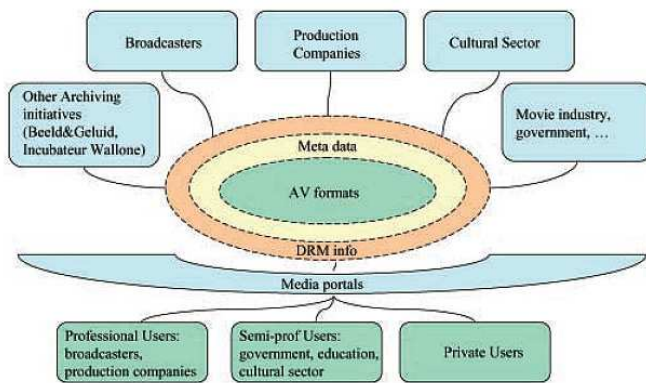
Broadcasters

Production Companies

Cultural Sector

Other Archiving initiatives (Beeld&Geluid, Incubateur Wallone)

Movie industry, government, …

Meta data

AV formats

DRM info

Media portals

Professional Users: broadcasters, production companies

Semi-prof Users: government, education, cultural sector

Private Users